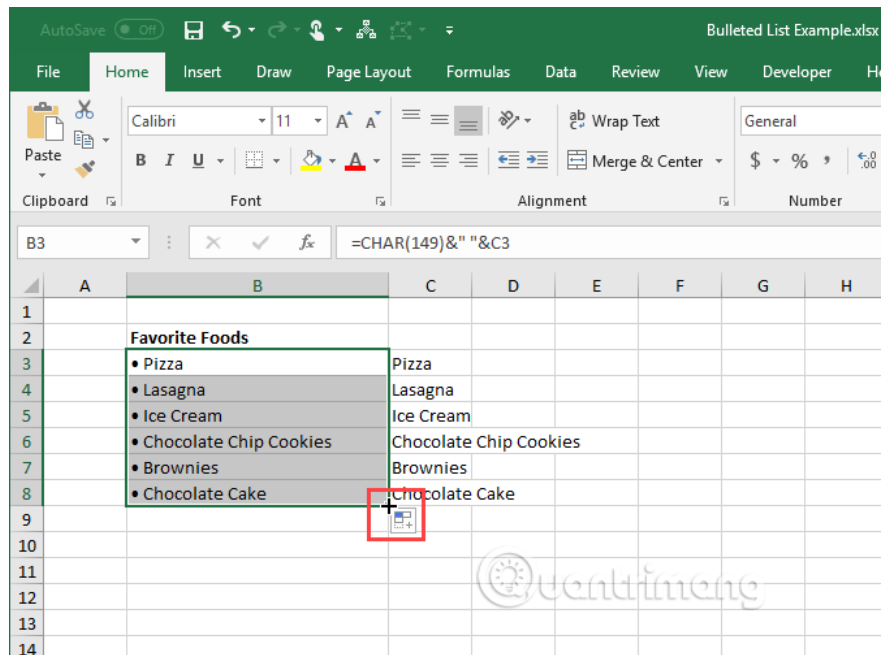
AutoSave Off

Bulleted List Example.xlsx

File Home Insert Draw Page Layout Formulas Data Review View Developer He

Paste

Clipboard

Calibri 11 A A

B I U

Font

Wrap Text

Merge & Center

Alignment

General

$ % ,

Number

B3

=CHAR(149)&" "&C3

| | A | B | C | D | E | F | G | H |
|---|---|---|---|---|---|---|---|---|
| 1 | | | | | | | | |
| 2 | | Favorite Foods | | | | | | |
| 3 | | • Pizza | Pizza | | | | | |
| 4 | | • Lasagna | Lasagna | | | | | |
| 5 | | • Ice Cream | Ice Cream | | | | | |
| 6 | | • Chocolate Chip Cookies | Chocolate Chip Cookies | | | | | |
| 7 | | • Brownies | Brownies | | | | | |
| 8 | | • Chocolate Cake | Chocolate Cake | | | | | |
| 9 | | | | | | | | |
| 10 | | | | | | | | |
| 11 | | | | | | | | |
| 12 | | | | | | | | |
| 13 | | | | | | | | |
| 14 | | | | | | | | |

Quantrimang